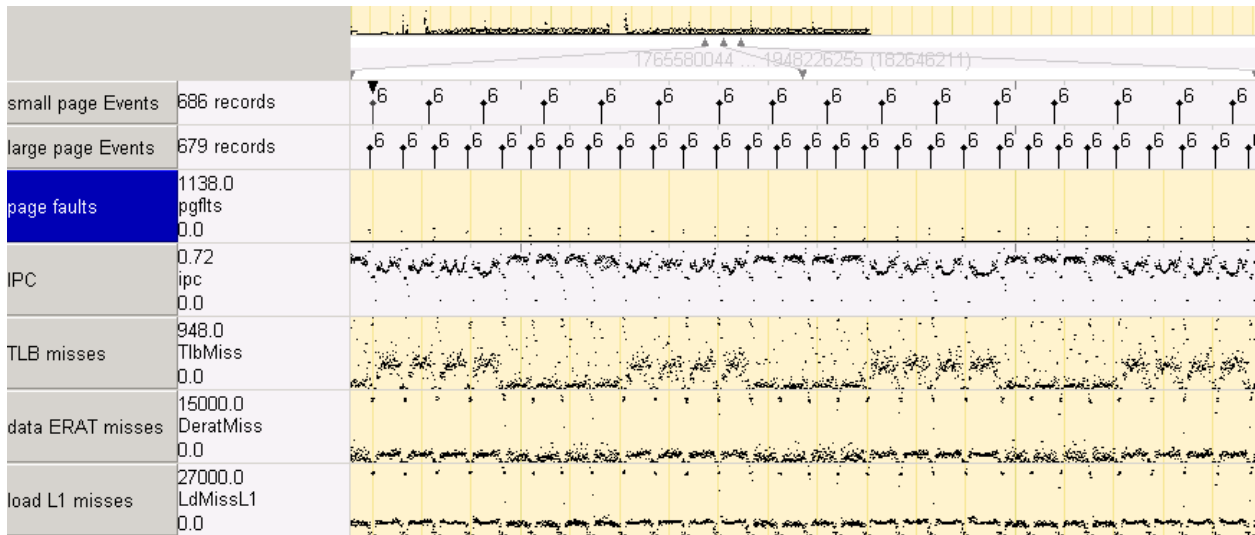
1765580044 ... 1948226255 (182646211)

| | | |
|---|---|---|
| small page Events | 686 records | 6 6 6 6 6 6 6 6 6 6 6 6 6 6 6 6 |
| large page Events | 679 records | 6 6 6 6 6 6 6 6 6 6 6 6 6 6 6 6 6 6 6 6 6 6 6 6 6 6 6 6 6 6 6 6 |
| page faults | 1138.0 pgflts 0.0 | |
| IPC | 0.72 ipc 0.0 | |
| TLB misses | 948.0 TlbMiss 0.0 | |
| data ERAT misses | 15000.0 DeratMiss 0.0 | |
| load L1 misses | 27000.0 LdMissL1 0.0 | |